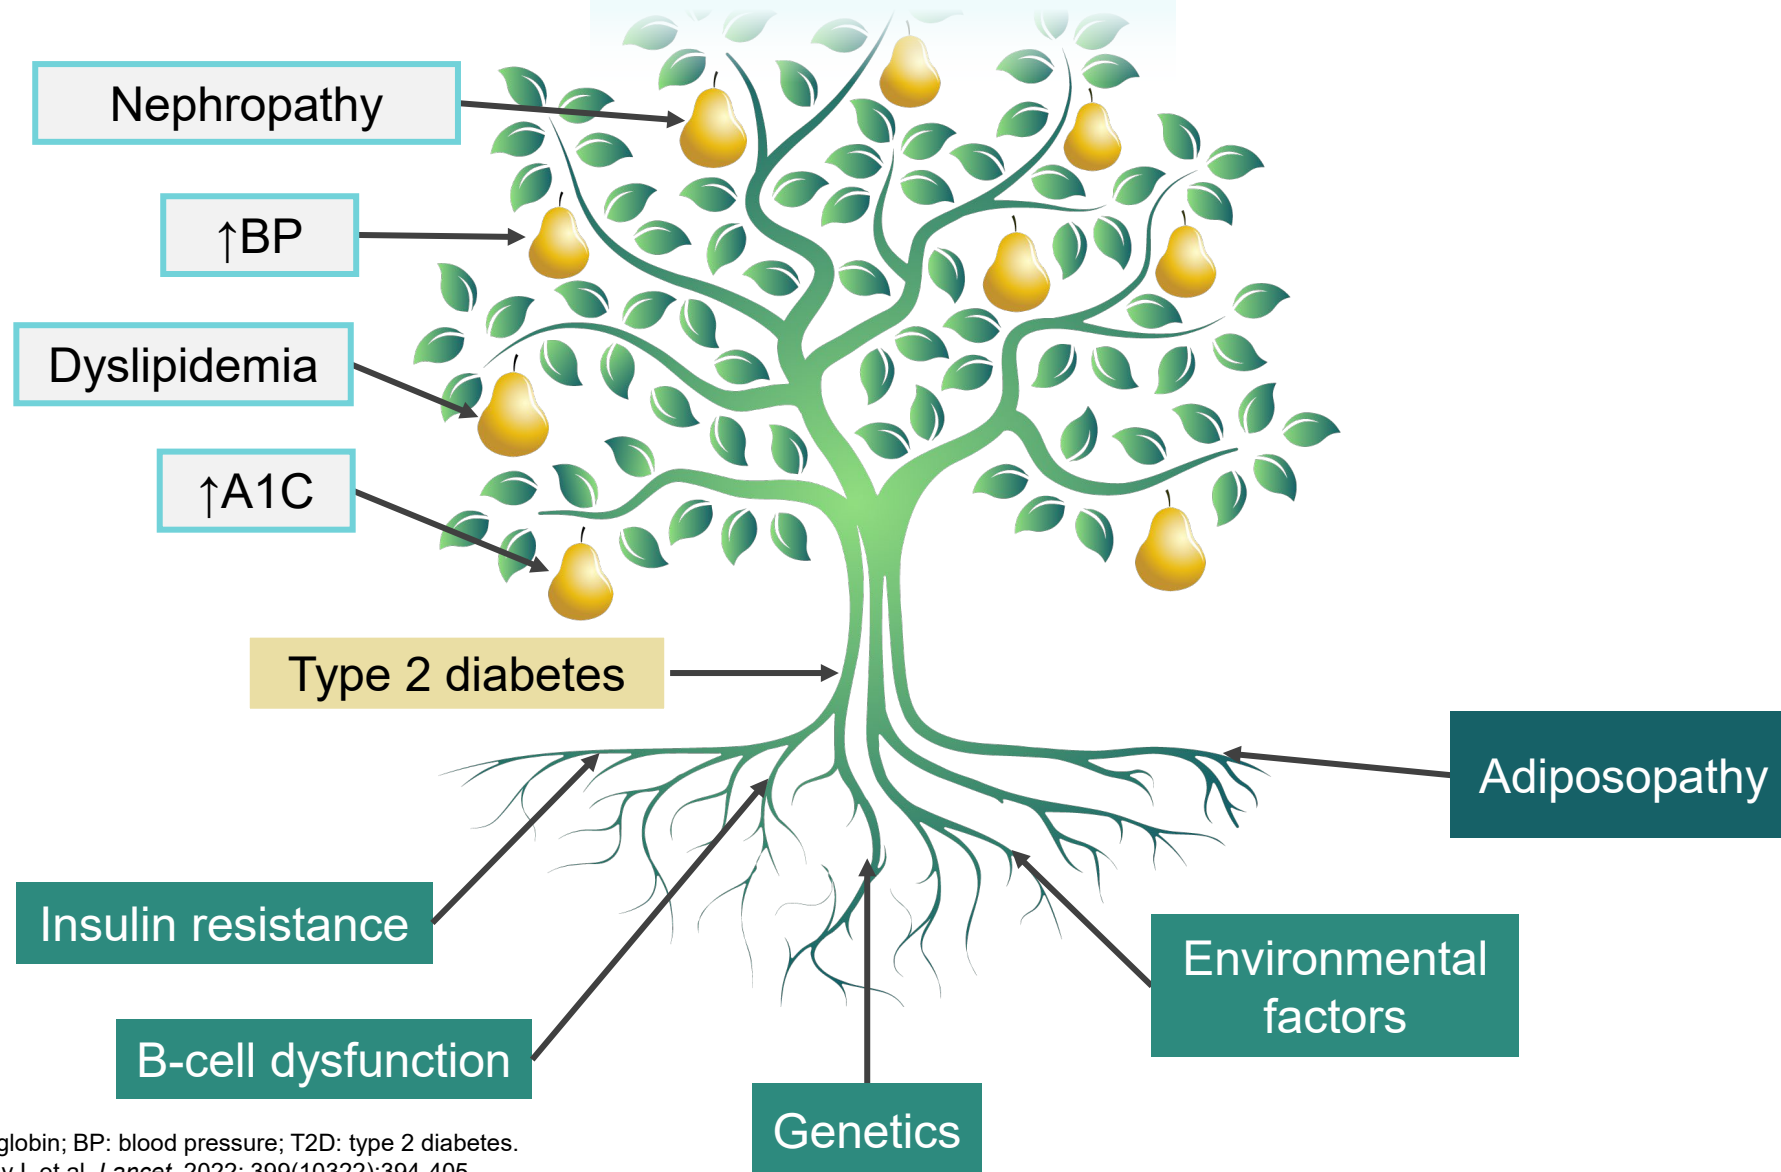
Nephropathy

↑BP

Dyslipidemia

↑A1C

Type 2 diabetes

Adiposopathy

Insulin resistance

Environmental factors

B-cell dysfunction

Genetics

globin; BP: blood pressure; T2D: type 2 diabetes.
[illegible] et al. Lancet. 2022; 399(10322):394-405